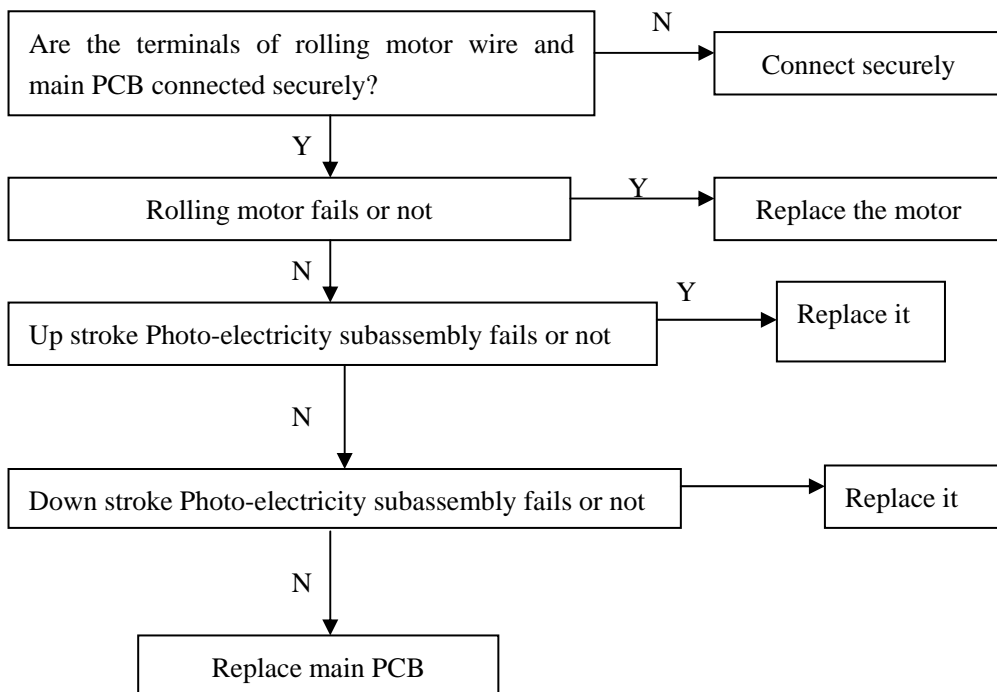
Are the terminals of rolling motor wire and main PCB connected securely?

N

Connect securely

Y

Rolling motor fails or not

Y

Replace the motor

N

Up stroke Photo-electricity subassembly fails or not

Y

Replace it

N

Down stroke Photo-electricity subassembly fails or not

Replace it

N

Replace main PCB